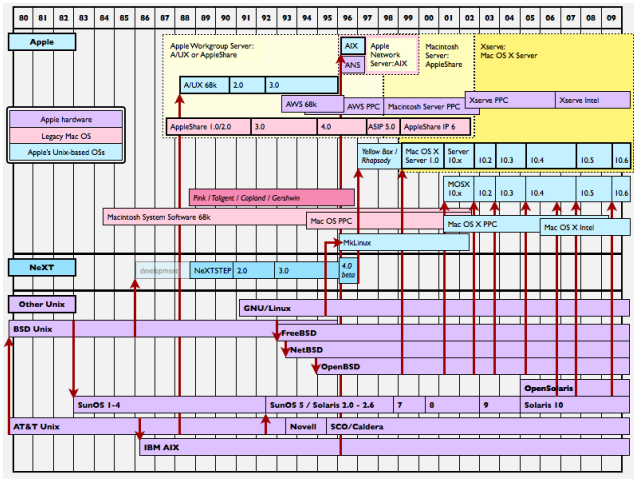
80 81 82 83 84 85 86 87 88 89 90 91 92 93 94 95 96 97 98 99 00 01 02 03 04 05 06 07 08 09

Apple

Apple Workgroup Server: A/UX or AppleShare

AIX

ANS

Apple Network Server: AIX

Macintosh Server: AppleShare

Xserve: Mac OS X Server

A/UX 68k | 2.0 | 3.0

AWS 68k | AWS PPC | Macintosh Server PPC

Xserve PPC | Xserve Intel

AppleShare 1.0/2.0 | 3.0 | 4.0 | ASIP 5.0 | AppleShare IP 6

Apple hardware

Legacy Mac OS

Apple's Unix-based OSs

Yellow Box / Rhapsody | Mac OS X Server 1.0 | Server 10.x | 10.2 | 10.3 | 10.4 | 10.5 | 10.6

MOSX 10.x | 10.2 | 10.3 | 10.4 | 10.5 | 10.6

Pink / Taligent / Copland / Gershwin

Macintosh System Software 68k

Mac OS PPC

Mac OS X PPC

Mac OS X Intel

MkLinux

NeXT

development

NeXTSTEP | 2.0 | 3.0 | 4.0 beta

Other Unix

GNU/Linux

BSD Unix

FreeBSD

NetBSD

OpenBSD

OpenSolaris

SunOS 1-4

SunOS 5 / Solaris 2.0 - 2.6 | 7 | 8 | 9 | Solaris 10

AT&T Unix

Novell

SCO/Caldera

IBM AIX